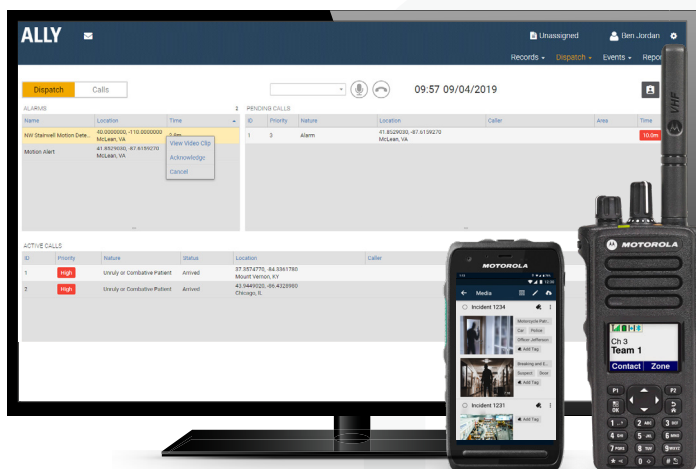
ALLY

Unassigned
Ben Jordan

Records ▾ Dispatch ▾ Events ▾ Repo

Dispatch Calls

09:57 09/04/2019

ALARMS 2

| Name | Location | Time |
|---|---|---|
| NW Stairwell Motion Dete... | 40.0000000, -110.0000000 McLean, VA | 2.0m |
| Motion Alert | 41.8529030, -87.6159270 McLean, VA | |

View Video Clip
Acknowledge
Cancel

PENDING CALLS

| ID | Priority | Nature | Location | Caller | Area | Time |
|---|---|---|---|---|---|---|
| 1 | 3 | Alarm | 41.8529030, -87.6159270 McLean, VA | | | 10.0m |

ACTIVE CALLS

| ID | Priority | Nature | Status | Location | Caller |
|---|---|---|---|---|---|
| 1 | High | Unruly or Combative Patient | Arrived | 37.3574770, -84.3361760 Mount Vernon, KY | |
| 2 | High | Unruly or Combative Patient | Arrived | 43.5449020, -86.4328980 Chicago, IL | |

MOTOROLA
12:30
Media
Incident 1234
Motorcycle Rac
Car Police
Officer Jefferson
Add Tag
Breaking and E
Suspect Shot
Add Tag
Incident 1231

MOTOROLA
VHF
Ch 3
Team 1
Contact Zone
P1 P2 P3
OK
1 2 ABC 3 DEF
4 GHI 5 JKL 6 MNO
7 PQRS 8 TUV 9 WXYZ
* 0 #